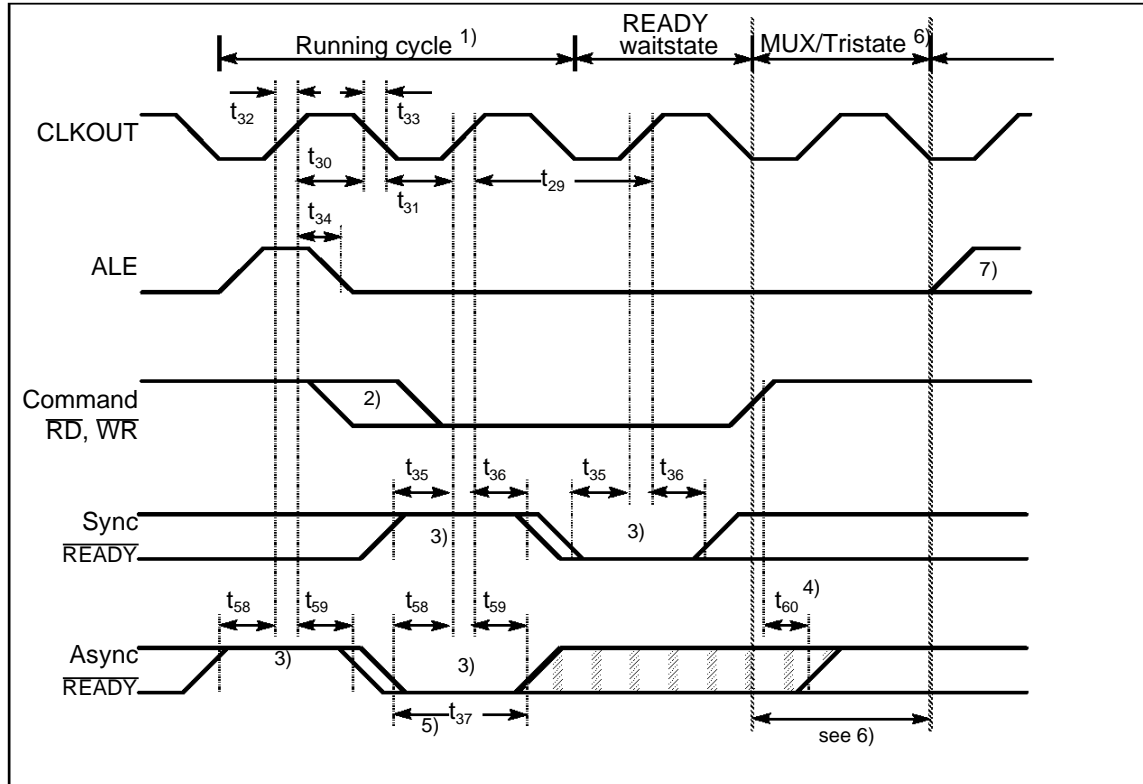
Running cycle $^{1)}$

READY waitstate

MUX/Tristate $^{6)}$

CLKOUT

$t_{32}$

$t_{33}$

$t_{30}$

$t_{31}$

$t_{29}$

$t_{34}$

ALE

7)

Command $\overline{RD}$, $\overline{WR}$

2)

$t_{35}$

$t_{36}$

$t_{35}$

$t_{36}$

Sync $\overline{READY}$

3)

3)

$t_{58}$

$t_{59}$

$t_{58}$

$t_{59}$

$t_{60}$

4)

Async $\overline{READY}$

3)

3)

5)

$t_{37}$

see 6)